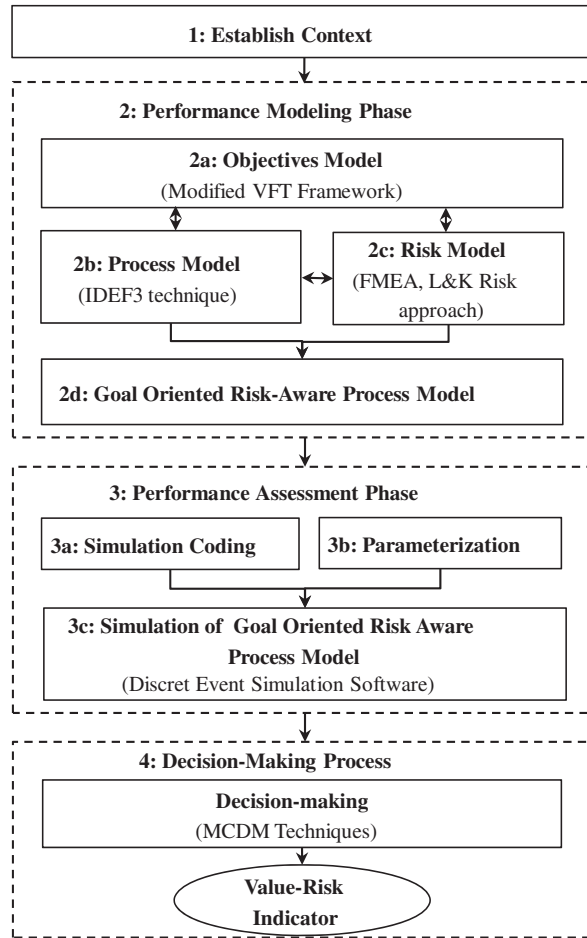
1: Establish Context

2: Performance Modeling Phase

2a: Objectives Model
(Modified VFT Framework)

2b: Process Model
(IDEF3 technique)

2c: Risk Model
(FMEA, L&K Risk approach)

2d: Goal Oriented Risk-Aware Process Model

3: Performance Assessment Phase

3a: Simulation Coding

3b: Parameterization

3c: Simulation of Goal Oriented Risk Aware Process Model
(Discret Event Simulation Software)

4: Decision-Making Process

Decision-making
(MCDM Techniques)

Value-Risk Indicator